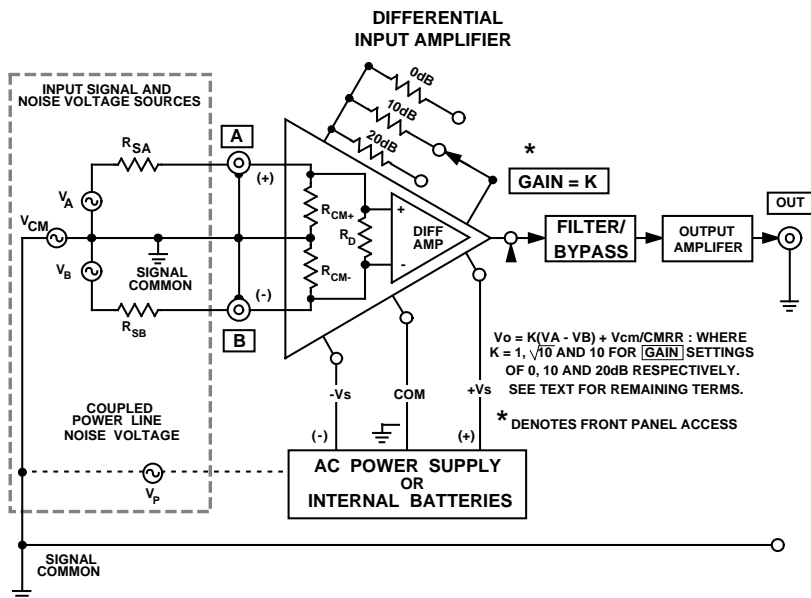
DIFFERENTIAL INPUT AMPLIFIER

INPUT SIGNAL AND NOISE VOLTAGE SOURCES

0dB
10dB
20dB

*

GAIN = K

A

(+)

$R_{SA}$

$V_A$

$V_{CM}$

$V_B$

SIGNAL COMMON

$R_{SB}$

(-)

B

$R_{CM+}$

$R_D$

$R_{CM-}$

+

DIFF AMP

-

FILTER/ BYPASS

OUTPUT AMPLIFER

OUT

Vo = K(VA - VB) + Vcm/CMRR : WHERE K = 1, $\sqrt{10}$ AND 10 FOR GAIN SETTINGS OF 0, 10 AND 20dB RESPECTIVELY. SEE TEXT FOR REMAINING TERMS.

* DENOTES FRONT PANEL ACCESS

COUPLED POWER LINE NOISE VOLTAGE

-Vs

COM

+Vs

(-)

(+)

AC POWER SUPPLY OR INTERNAL BATTERIES

$V_P$

SIGNAL COMMON